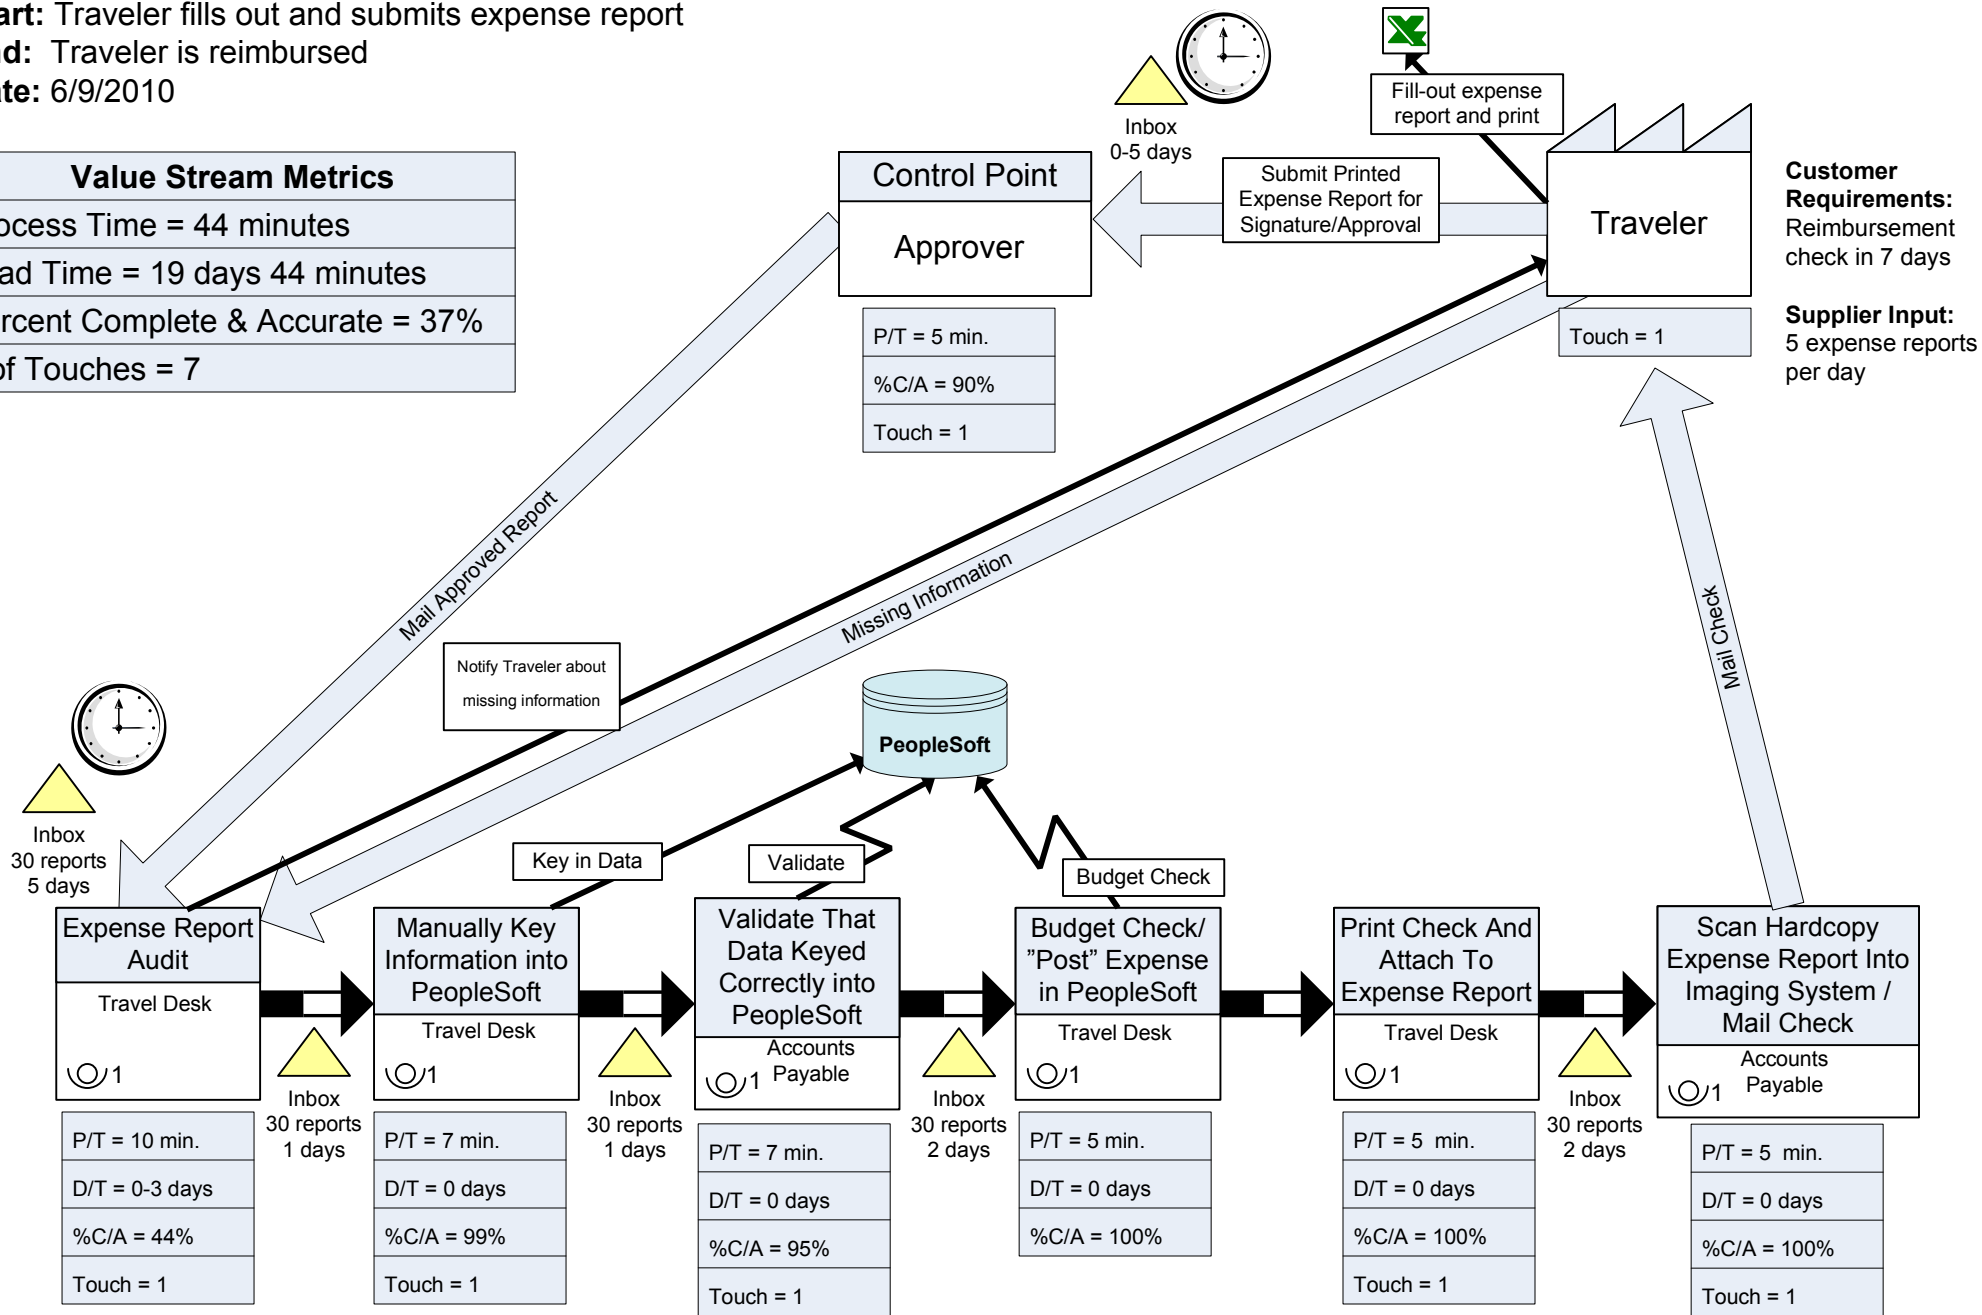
art: Traveler fills out and submits expense report
d: Traveler is reimbursed
te: 6/9/2010

| Value Stream Metrics |
|---|
| ocess Time = 44 minutes |
| ad Time = 19 days 44 minutes |
| rcent Complete & Accurate = 37% |
| of Touches = 7 |

Inbox
0-5 days

Fill-out expense report and print

Control Point

Approver

Submit Printed Expense Report for Signature/Approval

Traveler

Customer Requirements: Reimbursement check in 7 days

Supplier Input: 5 expense reports per day

| P/T = 5 min. |
|---|
| %C/A = 90% |
| Touch = 1 |

Touch = 1

Mail Approved Report

Missing Information

Mail Check

Notify Traveler about missing information

PeopleSoft

Inbox
30 reports
5 days

Key in Data

Validate

Budget Check

Expense Report Audit
Travel Desk
1

Inbox
30 reports
1 days

Manually Key Information into PeopleSoft
Travel Desk
1

Inbox
30 reports
1 days

Validate That Data Keyed Correctly into PeopleSoft
Accounts Payable
1

Inbox
30 reports
2 days

Budget Check/ "Post" Expense in PeopleSoft
Travel Desk
1

Print Check And Attach To Expense Report
Travel Desk
1

Inbox
30 reports
2 days

Scan Hardcopy Expense Report Into Imaging System / Mail Check
Accounts Payable
1

| P/T = 10 min. |
|---|
| D/T = 0-3 days |
| %C/A = 44% |
| Touch = 1 |

| P/T = 7 min. |
|---|
| D/T = 0 days |
| %C/A = 99% |
| Touch = 1 |

| P/T = 7 min. |
|---|
| D/T = 0 days |
| %C/A = 95% |
| Touch = 1 |

| P/T = 5 min. |
|---|
| D/T = 0 days |
| %C/A = 100% |

| P/T = 5 min. |
|---|
| D/T = 0 days |
| %C/A = 100% |
| Touch = 1 |

| P/T = 5 min. |
|---|
| D/T = 0 days |
| %C/A = 100% |
| Touch = 1 |